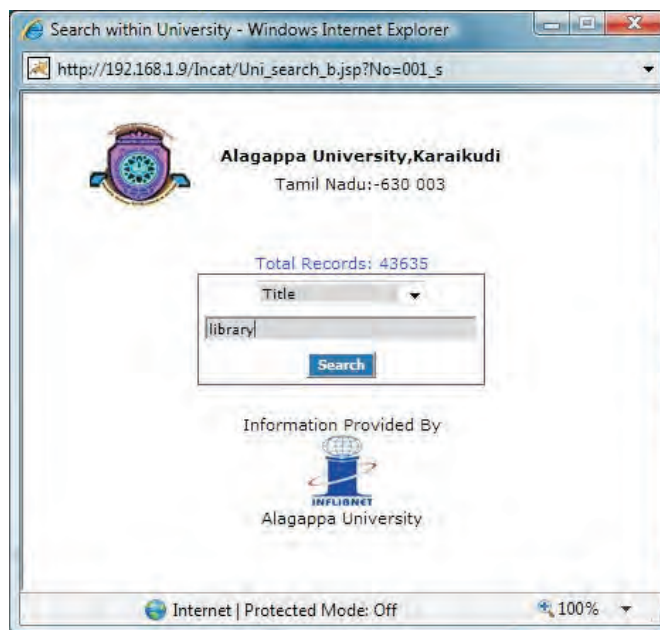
Search within University - Windows Internet Explorer

http://192.168.1.9/Incat/Uni_search_b.jsp?No=001_s

Alagappa University,Karaikudi
Tamil Nadu:-630 003

Total Records: 43635

Title

library

Search

Information Provided By

INFLIBNET

Alagappa University

Internet | Protected Mode: Off

100%